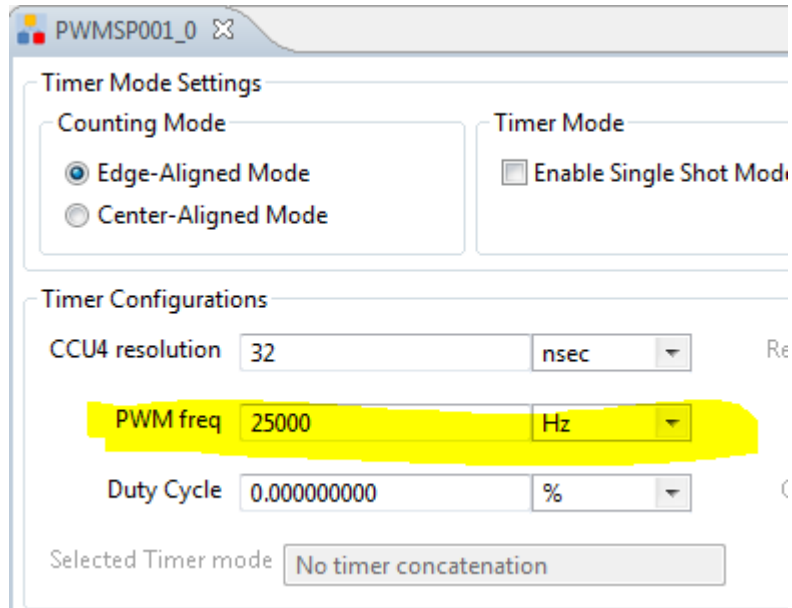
PWMSP001_0 ☒

Timer Mode Settings

Counting Mode

Edge-Aligned Mode

Center-Aligned Mode

Timer Mode

Enable Single Shot Mod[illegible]

Timer Configurations

CCU4 resolution 32 nsec

Re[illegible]

PWM freq 25000 Hz

Duty Cycle 0.000000000 %

Selected Timer mode No timer concatenation